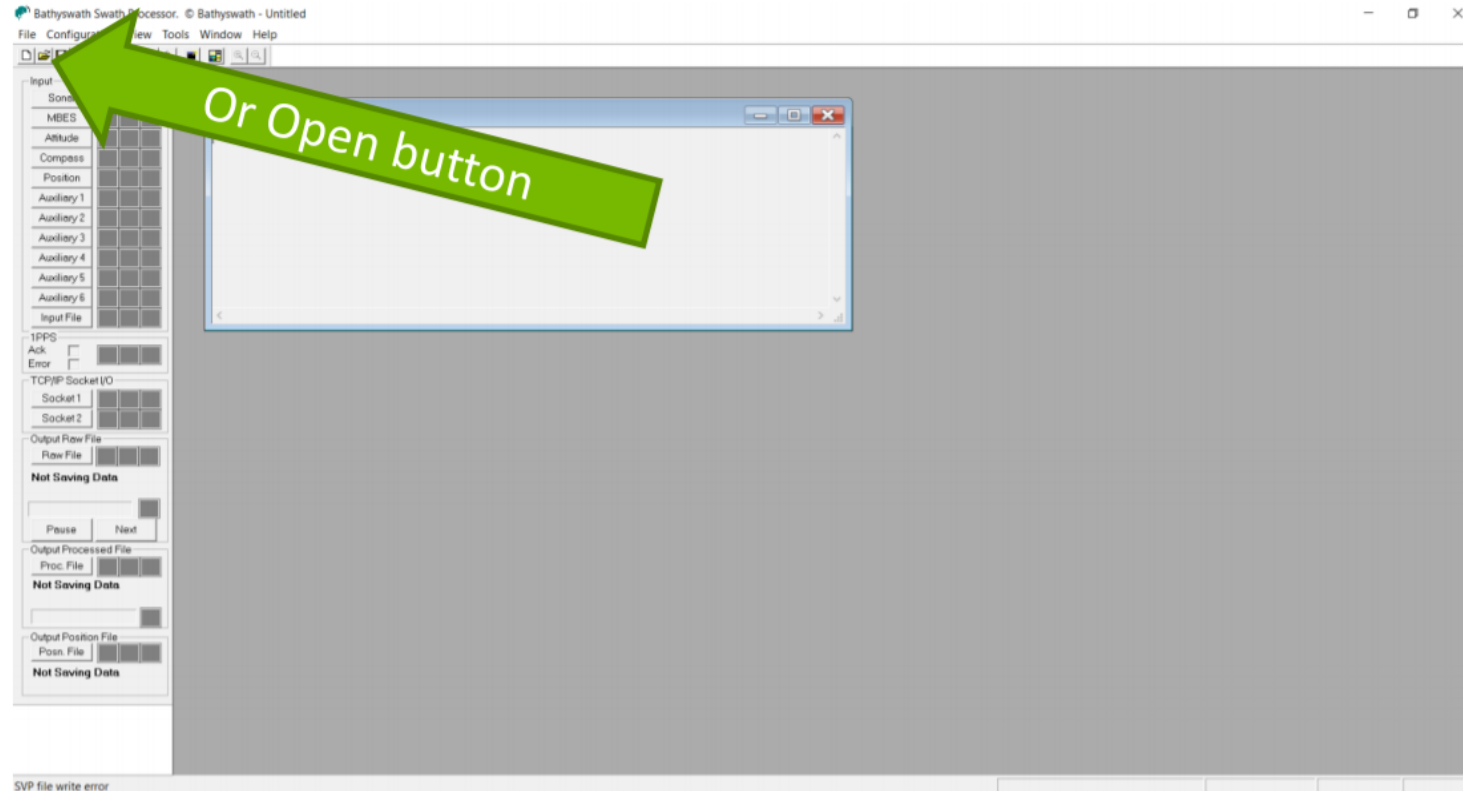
Bathyswath Swath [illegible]ocessor. © Bathyswath - Untitled

File Configura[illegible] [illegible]iew Tools Window Help

Or Open button

Input

Sona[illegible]

MBES

Attitude

Compass

Position

Auxiliary 1

Auxiliary 2

Auxiliary 3

Auxiliary 4

Auxiliary 5

Auxiliary 6

Input File

1PPS

Ack

Error

TCP/IP Socket I/O

Socket 1

Socket 2

Output Raw File

Raw File

Not Saving Data

Pause

Next

Output Processed File

Proc. File

Not Saving Data

Output Position File

Posn. File

Not Saving Data

SVP file write error